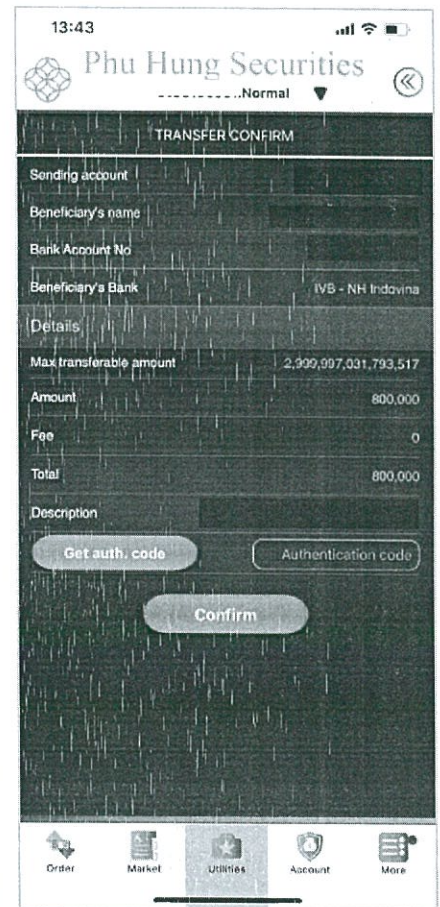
13:43

Phu Hung Securities
...........Normal

TRANSFER CONFIRM

Sending account
Beneficiary's name
Bank Account No
Beneficiary's Bank IVB - NH Indovina

Details
Max transferable amount 2,999,997,031,793,517
Amount 800,000
Fee 0
Total 800,000
Description

Get auth. code
Authentication code

Confirm

Order
Market
Utilities
Account
More